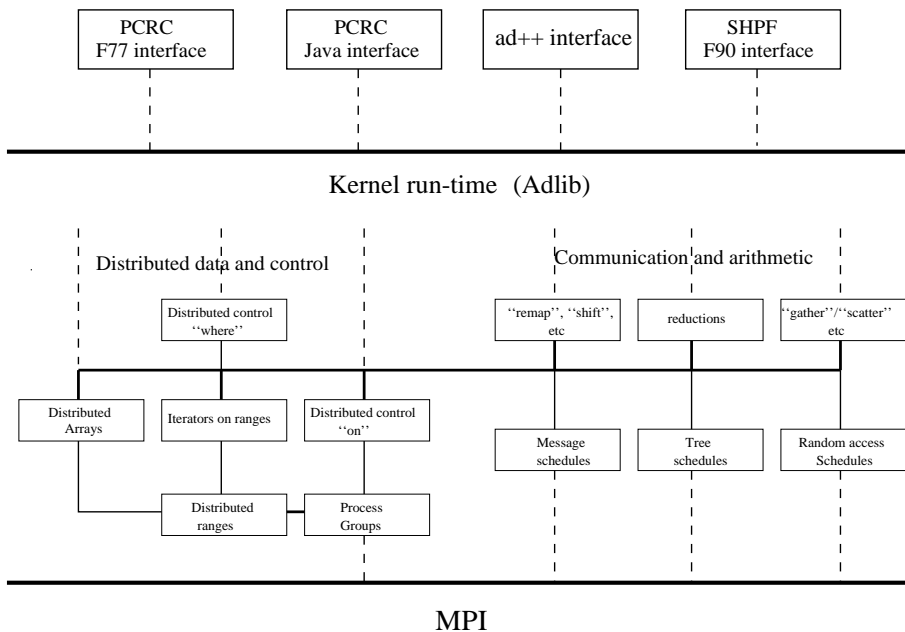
PCRC
F77 interface

PCRC
Java interface

ad++ interface

SHPF
F90 interface

Kernel run-time (Adlib)

Distributed data and control

Communication and arithmetic

Distributed control
''where''

''remap'', ''shift'', etc

reductions

''gather''/''scatter'' etc

Distributed Arrays

Iterators on ranges

Distributed control
''on''

Message schedules

Tree schedules

Random access Schedules

Distributed ranges

Process Groups

MPI